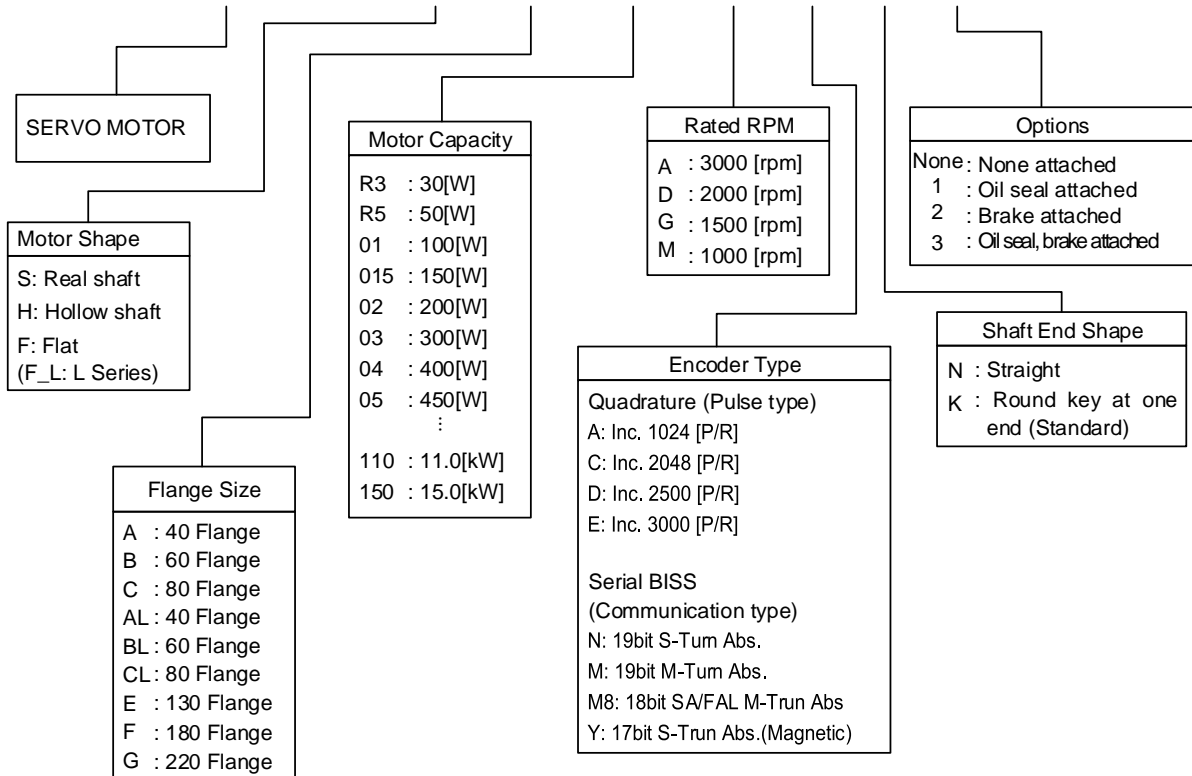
SERVO MOTOR

Motor Shape
S: Real shaft
H: Hollow shaft
F: Flat
(F_L: L Series)

Flange Size
A : 40 Flange
B : 60 Flange
C : 80 Flange
AL : 40 Flange
BL : 60 Flange
CL : 80 Flange
E : 130 Flange
F : 180 Flange
G : 220 Flange

Motor Capacity
R3 : 30[W]
R5 : 50[W]
01 : 100[W]
015 : 150[W]
02 : 200[W]
03 : 300[W]
04 : 400[W]
05 : 450[W]
⋮
110 : 11.0[kW]
150 : 15.0[kW]

Rated RPM
A : 3000 [rpm]
D : 2000 [rpm]
G : 1500 [rpm]
M : 1000 [rpm]

Encoder Type
Quadrature (Pulse type)
A: Inc. 1024 [P/R]
C: Inc. 2048 [P/R]
D: Inc. 2500 [P/R]
E: Inc. 3000 [P/R]

Serial BISS
(Communication type)
N: 19bit S-Turn Abs.
M: 19bit M-Turn Abs.
M8: 18bit SA/FAL M-Trun Abs
Y: 17bit S-Trun Abs.(Magnetic)

Options
None : None attached
1 : Oil seal attached
2 : Brake attached
3 : Oil seal, brake attached

Shaft End Shape
N : Straight
K : Round key at one end (Standard)